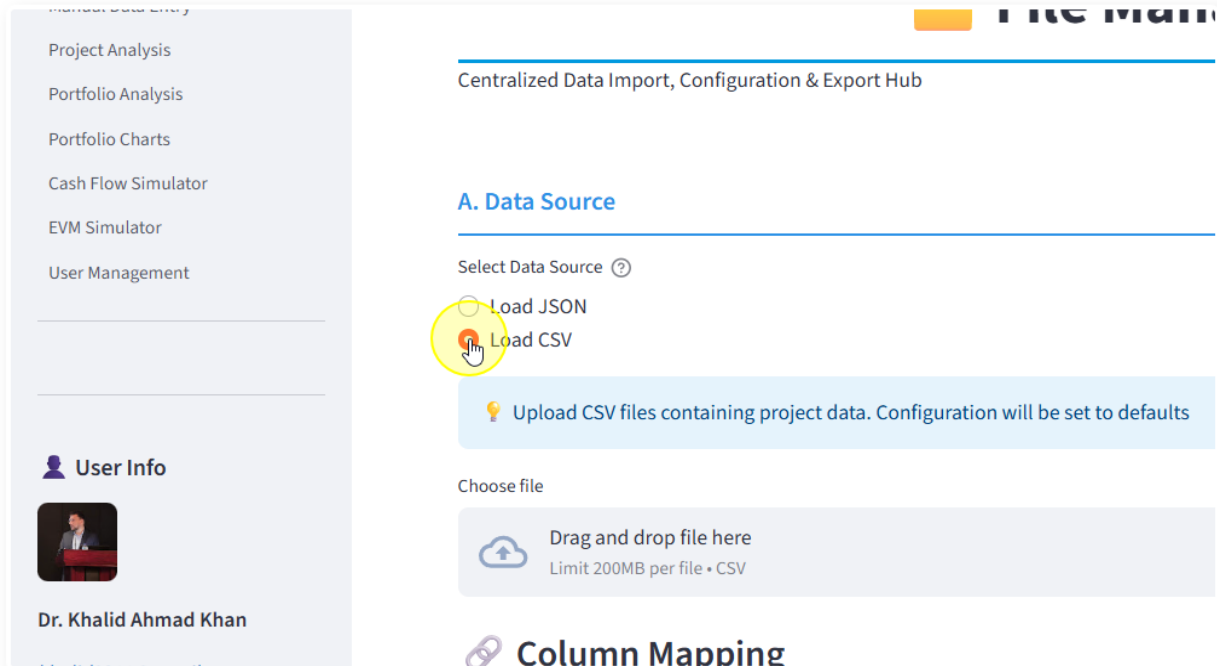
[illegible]

Project Analysis

Portfolio Analysis

Portfolio Charts

Cash Flow Simulator

EVM Simulator

User Management

User Info

Dr. Khalid Ahmad Khan

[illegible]

Centralized Data Import, Configuration & Export Hub

A. Data Source

Select Data Source

Load JSON

Load CSV

Upload CSV files containing project data. Configuration will be set to defaults

Choose file

Drag and drop file here

Limit 200MB per file • CSV

Column Mapping